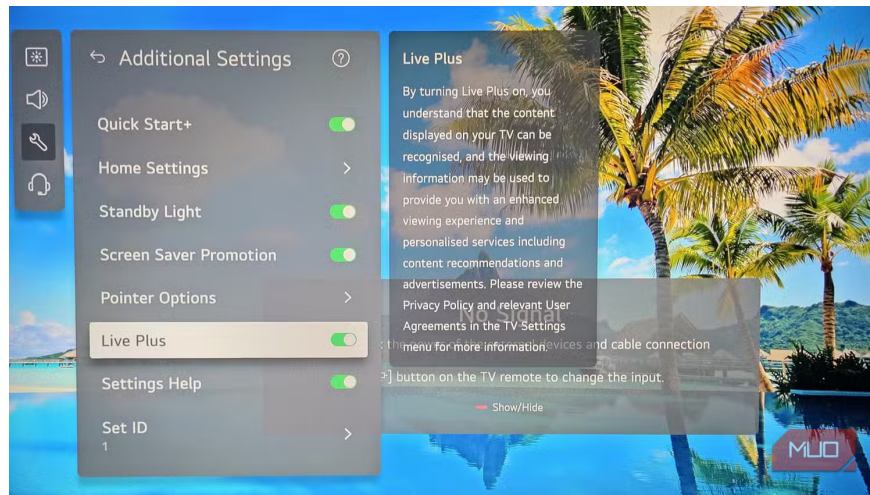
Additional Settings

Quick Start+

Home Settings

Standby Light

Screen Saver Promotion

Pointer Options

Live Plus

Settings Help

Set ID
1

Live Plus

By turning Live Plus on, you understand that the content displayed on your TV can be recognised, and the viewing information may be used to provide you with an enhanced viewing experience and personalised services including content recommendations and advertisements. Please review the Privacy Policy and relevant User Agreements in the TV Settings menu for more information.

No Signal

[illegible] the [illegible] devices and cable connection

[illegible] button on the TV remote to change the input.

Show/Hide

MUO